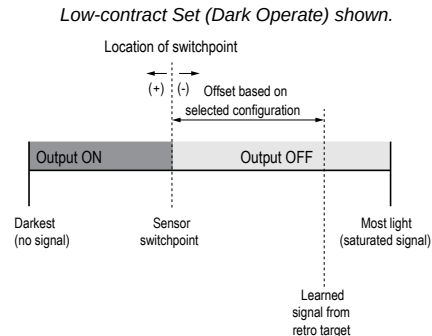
Low-contract Set (Dark Operate) shown.

Location of switchpoint

(+) (-) Offset based on selected configuration

Output ON

Output OFF

Darkest (no signal)

Sensor switchpoint

Most light (saturated signal)

Learned signal from retro target